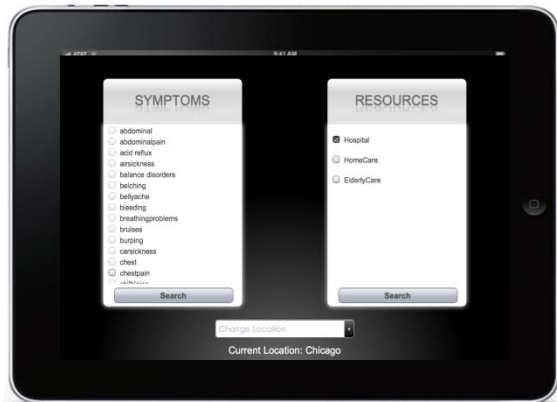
AT&T
9:41 AM

SYMPTOMS

abdominal
abdominalpain
acid reflux
airsickness
balance disorders
belching
bellyache
bleeding
breathingproblems
bruises
burping
carsickness
chest
chestpain
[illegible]

Search

RESOURCES

Hospital
HomeCare
ElderlyCare

Search

Change Location

Current Location: Chicago